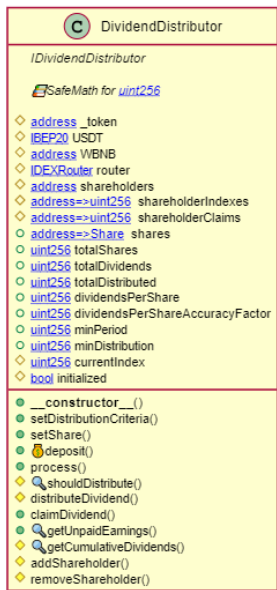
C DividendDistributor

IDividendDistributor

SafeMath for uint256

address _token
IBEP20 USDT
address WBNB
IDEXRouter router
address shareholders
address=>uint256 shareholderIndexes
address=>uint256 shareholderClaims
address=>Share shares
uint256 totalShares
uint256 totalDividends
uint256 totalDistributed
uint256 dividendsPerShare
uint256 dividendsPerShareAccuracyFactor
uint256 minPeriod
uint256 minDistribution
uint256 currentIndex
bool initialized

__constructor__()
setDistributionCriteria()
setShare()
deposit()
process()
shouldDistribute()
distributeDividend()
claimDividend()
getUnpaidEarnings()
getCumulativeDividends()
addShareholder()
removeShareholder()